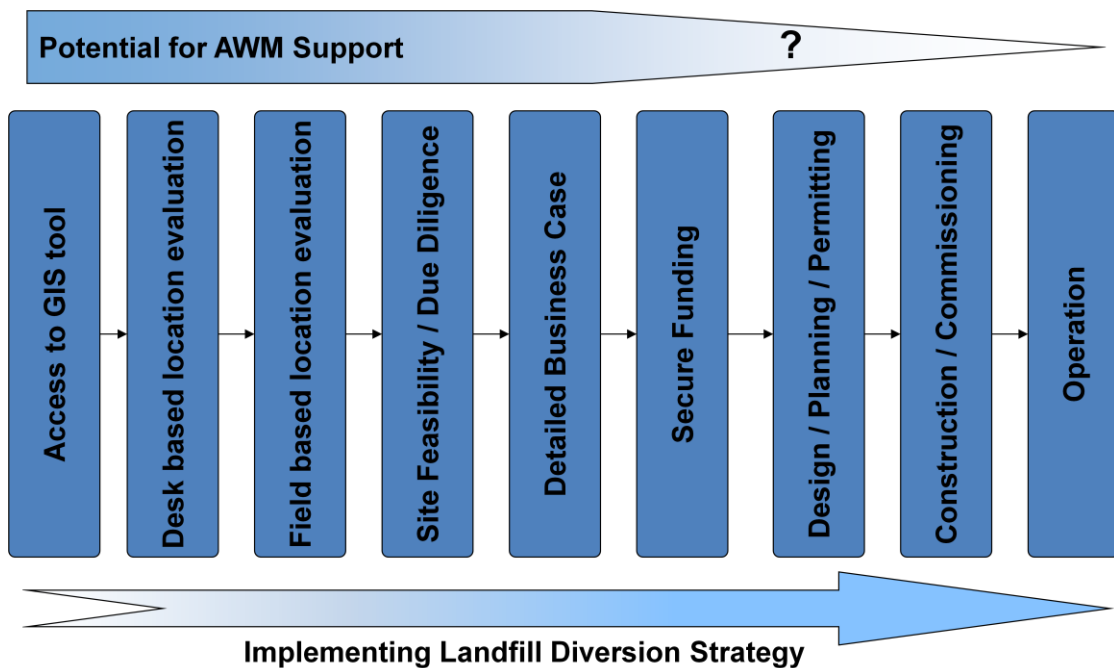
Potential for AWM Support

?

Access to GIS tool

Desk based location evaluation

Field based location evaluation

Site Feasibility / Due Diligence

Detailed Business Case

Secure Funding

Design / Planning / Permitting

Construction / Commissioning

Operation

Implementing Landfill Diversion Strategy